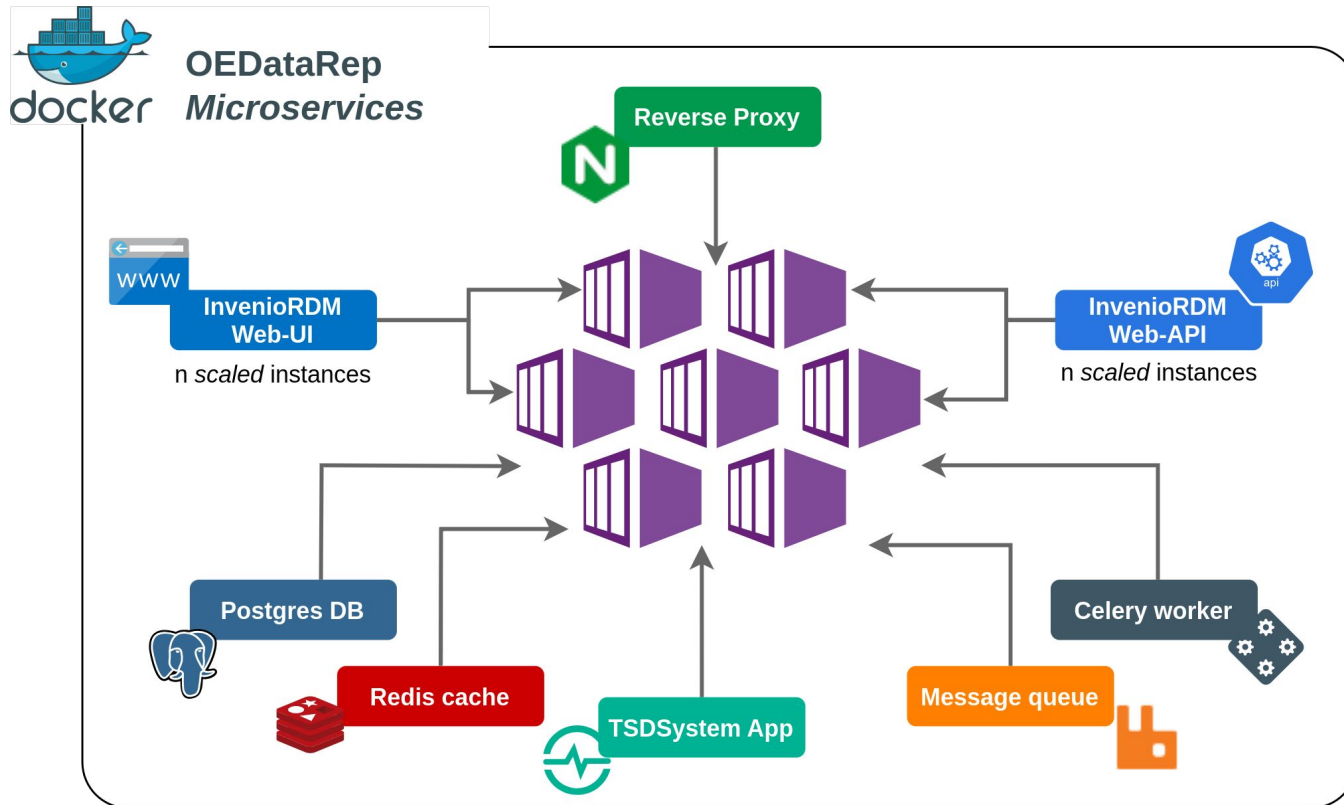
docker

OEDataRep
*Microservices*

Reverse Proxy

WWW

InvenioRDM Web-UI

n *scaled* instances

api

InvenioRDM Web-API

n *scaled* instances

Postgres DB

Redis cache

TSDSystem App

Message queue

Celery worker